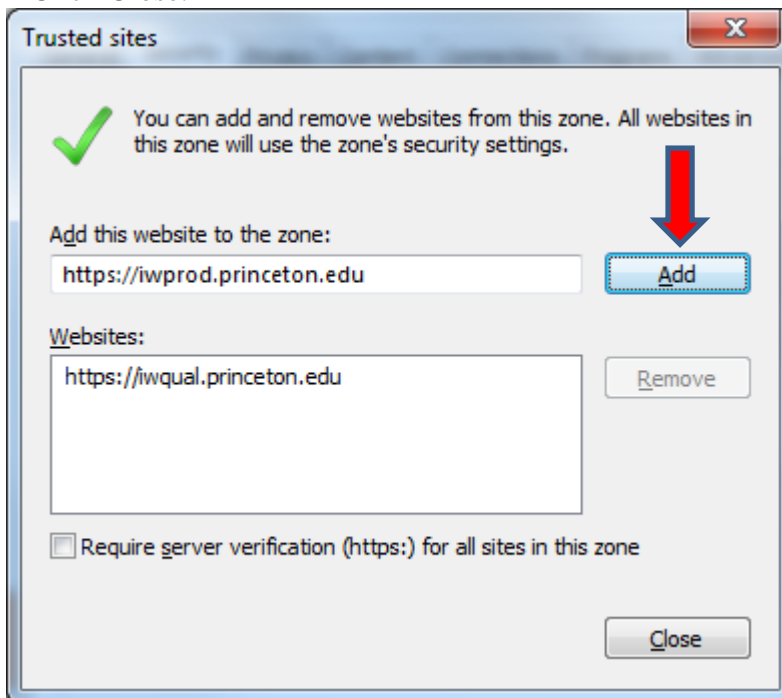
Trusted sites

x

You can add and remove websites from this zone. All websites in this zone will use the zone's security settings.

Add this website to the zone:

https://iwprod.princeton.edu

Add

Websites:

https://iwqual.princeton.edu

Remove

Require server verification (https:) for all sites in this zone

Close